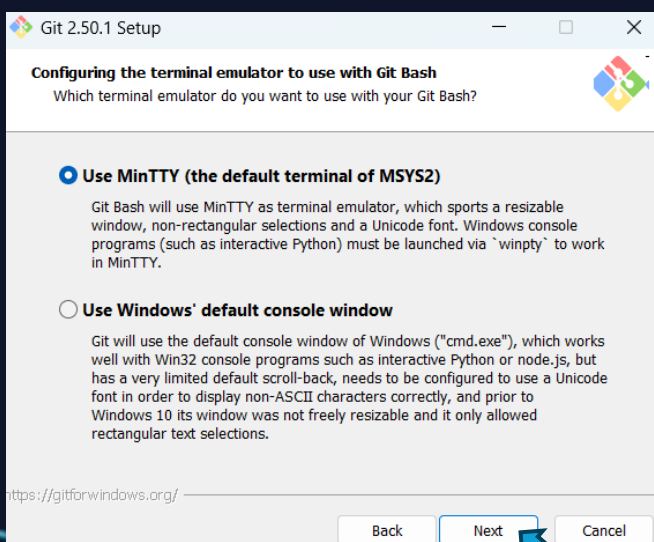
Git 2.50.1 Setup

Configuring the terminal emulator to use with Git Bash
Which terminal emulator do you want to use with your Git Bash?

Use MinTTY (the default terminal of MSYS2)

Git Bash will use MinTTY as terminal emulator, which sports a resizable window, non-rectangular selections and a Unicode font. Windows console programs (such as interactive Python) must be launched via `winpty` to work in MinTTY.

Use Windows' default console window

Git will use the default console window of Windows ("cmd.exe"), which works well with Win32 console programs such as interactive Python or node.js, but has a very limited default scroll-back, needs to be configured to use a Unicode font in order to display non-ASCII characters correctly, and prior to Windows 10 its window was not freely resizable and it only allowed rectangular text selections.

https://gitforwindows.org/

Back
Next
Cancel